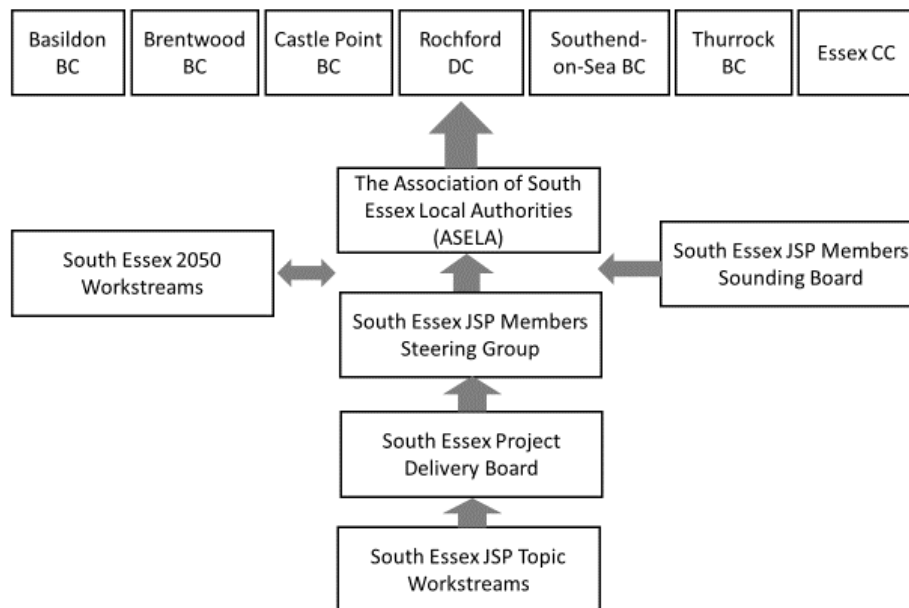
Basildon BC

Brentwood BC

Castle Point BC

Rochford DC

Southend-on-Sea BC

Thurrock BC

Essex CC

The Association of South Essex Local Authorities (ASELA)

South Essex 2050 Workstreams

South Essex JSP Members Sounding Board

South Essex JSP Members Steering Group

South Essex Project Delivery Board

South Essex JSP Topic Workstreams